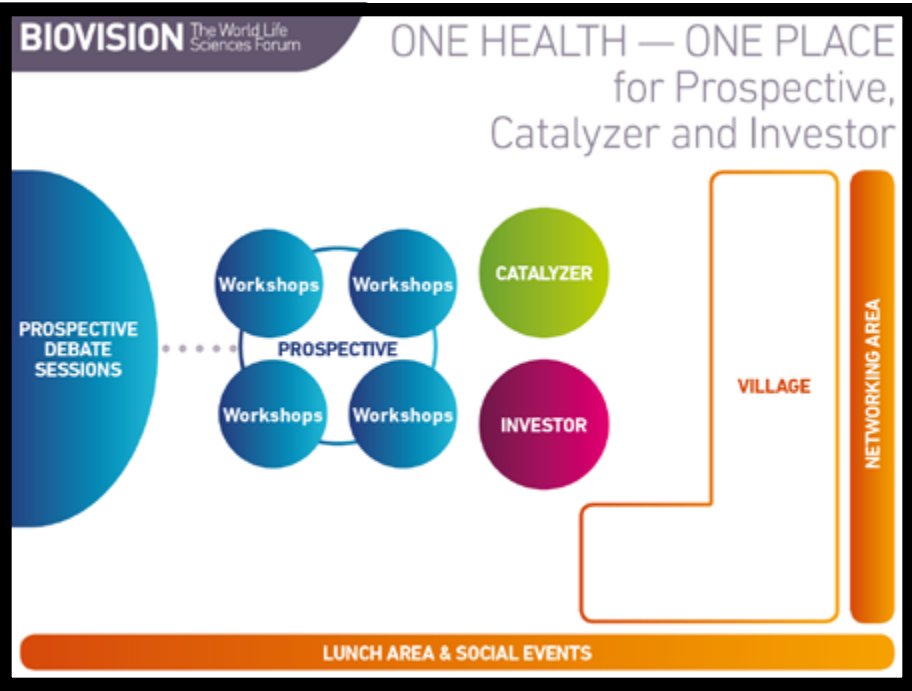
BIOVISION The World Life Sciences Forum

ONE HEALTH — ONE PLACE for Prospective, Catalyzer and Investor

PROSPECTIVE DEBATE SESSIONS

Workshops

Workshops

PROSPECTIVE

Workshops

Workshops

CATALYZER

INVESTOR

VILLAGE

NETWORKING AREA

LUNCH AREA & SOCIAL EVENTS